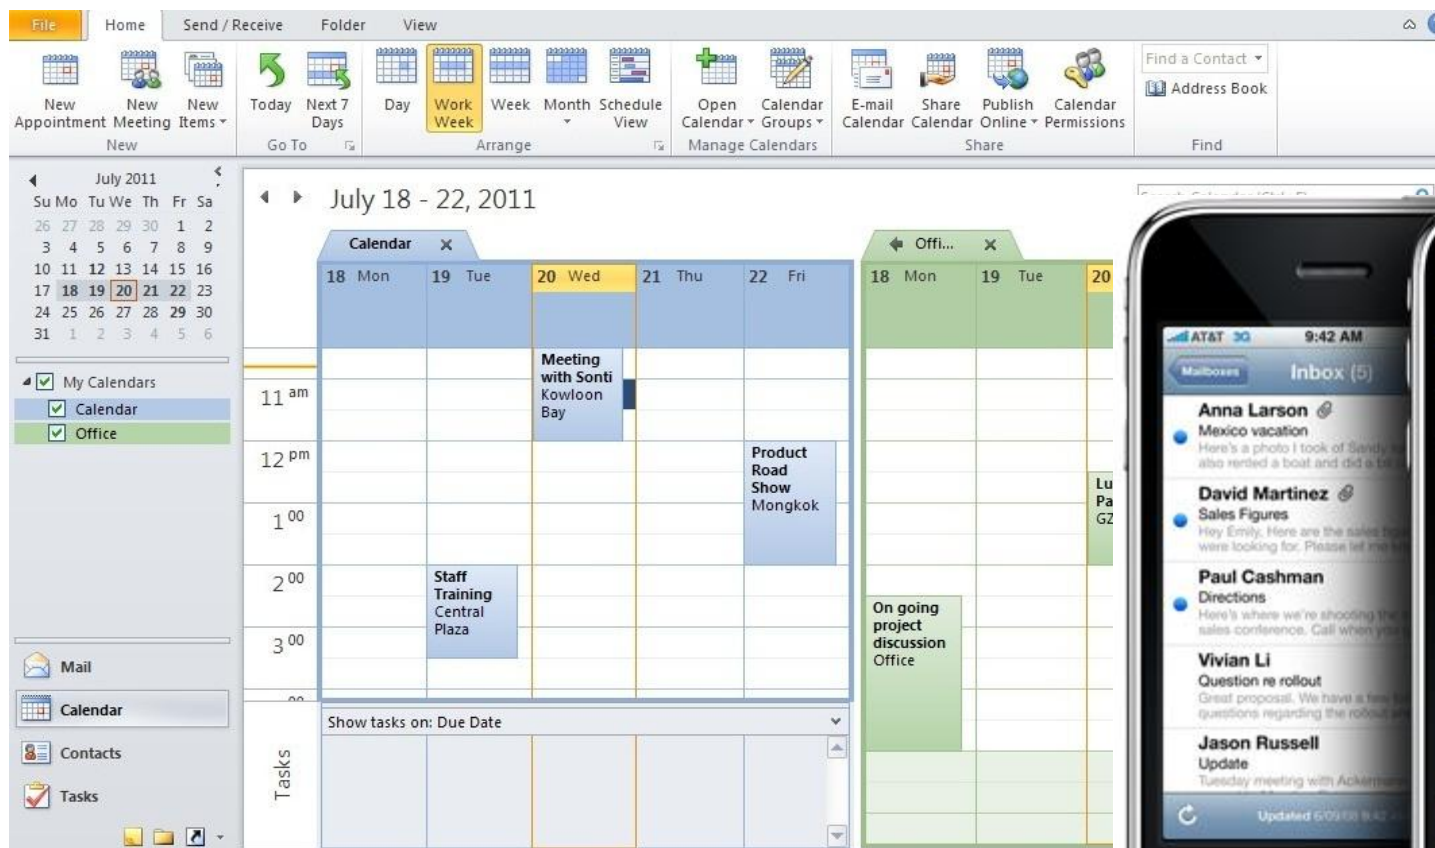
File Home Send / Receive Folder View

New Appointment New Meeting New Items
New
Today Next 7 Days
Go To
Day Work Week Week Month Schedule View
Arrange
Open Calendar Calendar Groups
Manage Calendars
E-mail Calendar Share Calendar Publish Online Calendar Permissions
Share
Find a Contact
Address Book
Find

July 2011

| Su | Mo | Tu | We | Th | Fr | Sa |
|---|---|---|---|---|---|---|
| 26 | 27 | 28 | 29 | 30 | 1 | 2 |
| 3 | 4 | 5 | 6 | 7 | 8 | 9 |
| 10 | 11 | 12 | 13 | 14 | 15 | 16 |
| 17 | 18 | 19 | 20 | 21 | 22 | 23 |
| 24 | 25 | 26 | 27 | 28 | 29 | 30 |
| 31 | 1 | 2 | 3 | 4 | 5 | 6 |

My Calendars
Calendar
Office

Mail
Calendar
Contacts
Tasks

July 18 - 22, 2011

Calendar
18 Mon 19 Tue 20 Wed 21 Thu 22 Fri
Offi...
18 Mon 19 Tue 20

11 am
12 pm
1 00
2 00
3 00

Meeting with Sonti Kowloon Bay
Product Road Show Mongkok
Staff Training Central Plaza
On going project discussion Office
Lu Pa GZ

Show tasks on: Due Date
Tasks

AT&T 3G 9:42 AM
Mailboxes Inbox (5)
Anna Larson
Mexico vacation
Here's a photo I took of Sandy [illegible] also rented a boat and did a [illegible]
David Martinez
Sales Figures
Hey Emily, Here are the sales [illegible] were looking for. Please let me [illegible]
Paul Cashman
Directions
Here's where we're shooting the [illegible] sales conference. Call when you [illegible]
Vivian Li
Question re rollout
Great proposal. We have a few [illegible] questions regarding the rollout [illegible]
Jason Russell
Update
Tuesday meeting with Ackerman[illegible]
Updated 6/09/08 9:42 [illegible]